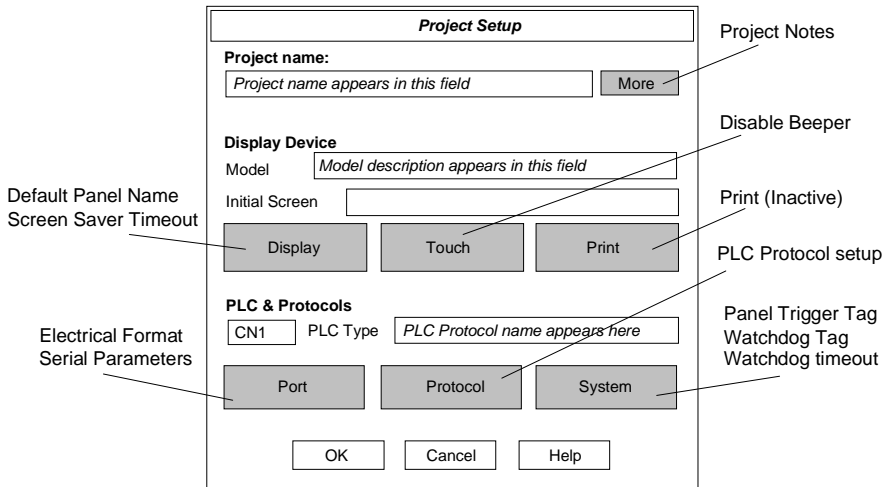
Project Setup

Project Notes

Project name:

Project name appears in this field

More

Disable Beeper

Display Device

Model

Model description appears in this field

Default Panel Name
Screen Saver Timeout

Initial Screen

Print (Inactive)

Display

Touch

Print

PLC Protocol setup

PLC & Protocols

Panel Trigger Tag
Watchdog Tag
Watchdog timeout

Electrical Format
Serial Parameters

CN1

PLC Type

PLC Protocol name appears here

Port

Protocol

System

OK

Cancel

Help